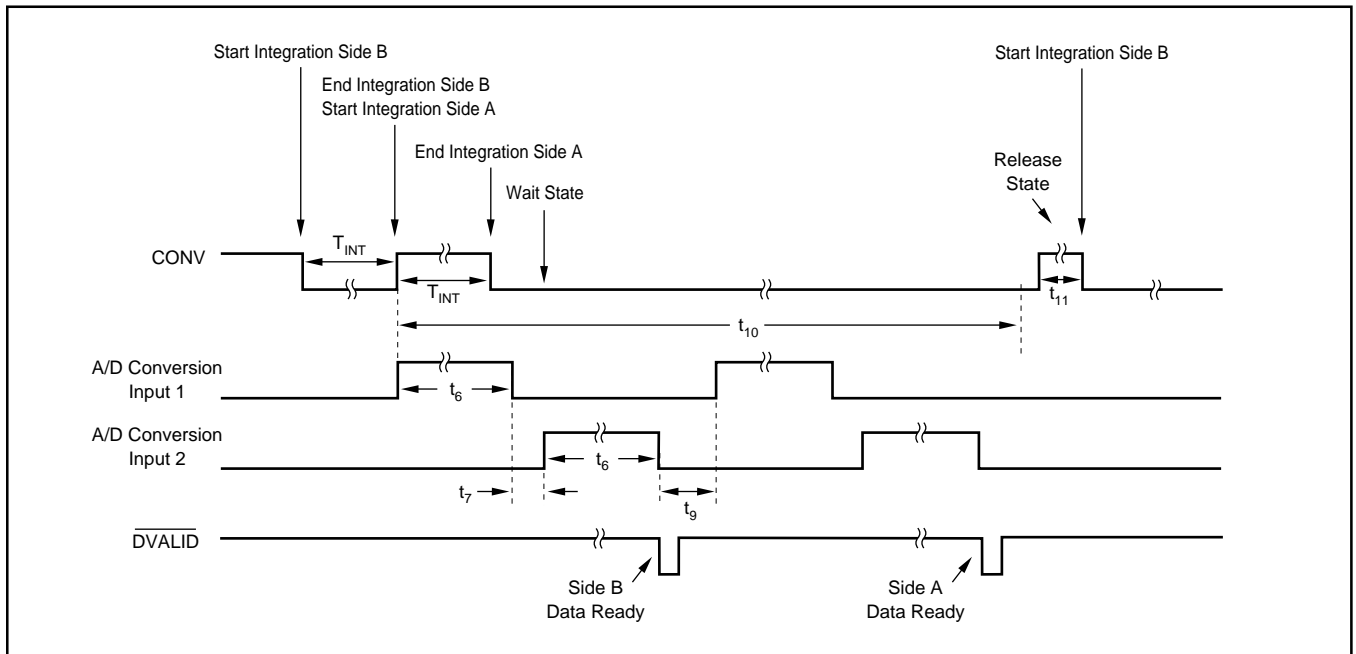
Start Integration Side B

End Integration Side B
Start Integration Side A

End Integration Side A

Wait State

Start Integration Side B

Release State

CONV

$T_{INT}$

$T_{INT}$

$t_{11}$

$t_{10}$

A/D Conversion Input 1

$t_6$

A/D Conversion Input 2

$t_6$

$t_7$

$t_9$

$\overline{DVALID}$

Side B Data Ready

Side A Data Ready